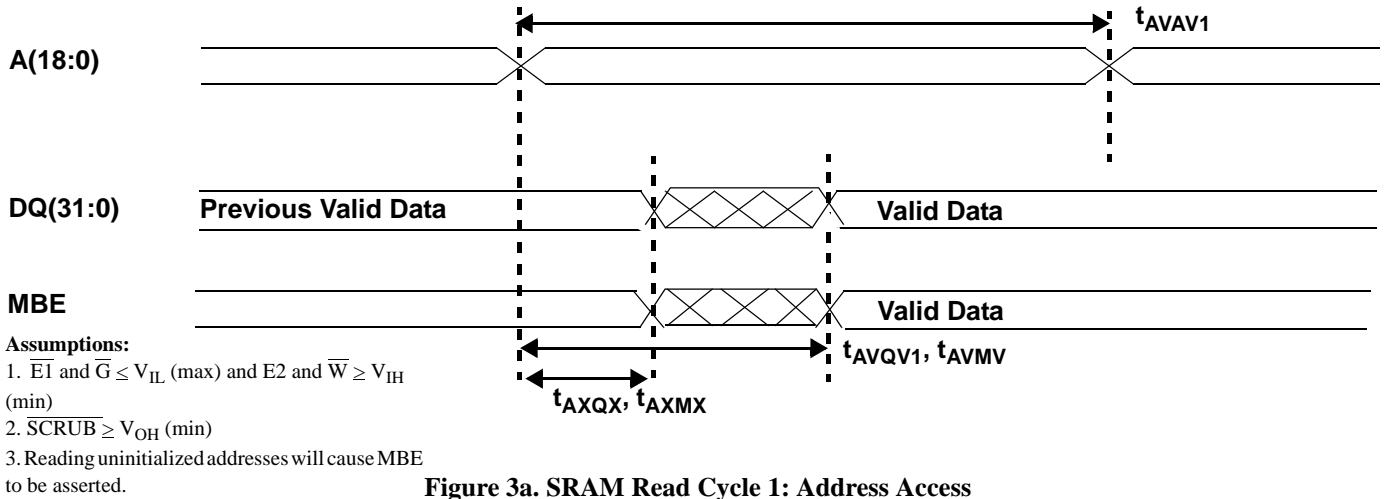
$t_{AVAV1}$

A(18:0)

DQ(31:0)

Previous Valid Data

Valid Data

MBE

Valid Data

Assumptions:

1. $\overline{E1}$ and $\overline{G} \leq V_{IL}$ (max) and E2 and $\overline{W} \geq V_{IH}$ (min)

2. $\overline{SCRUB} \geq V_{OH}$ (min)

3. Reading uninitialized addresses will cause MBE to be asserted.

$t_{AVQV1}$, $t_{AVMV}$

$t_{AXQX}$, $t_{AXMX}$

Figure 3a. SRAM Read Cycle 1: Address Access